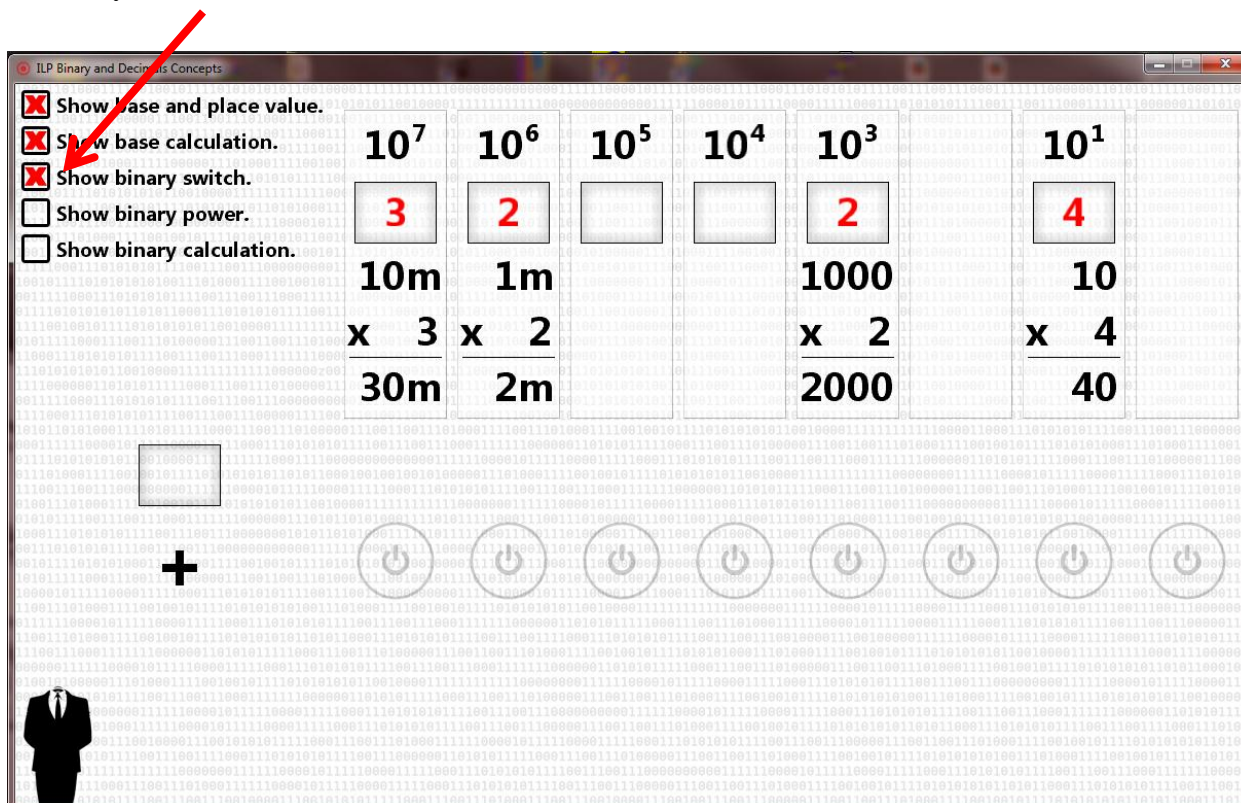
ILP Binary and Decimals Concepts

Show base and place value.
Show base calculation.
Show binary switch.
Show binary power.
Show binary calculation.

$10^7$ | $10^6$ | $10^5$ | $10^4$ | $10^3$ | $10^1$

3 | 2 | | | 2 | 4

10m | 1m | | | 1000 | 10
x 3 | x 2 | | | x 2 | x 4
30m | 2m | | | 2000 | 40

+